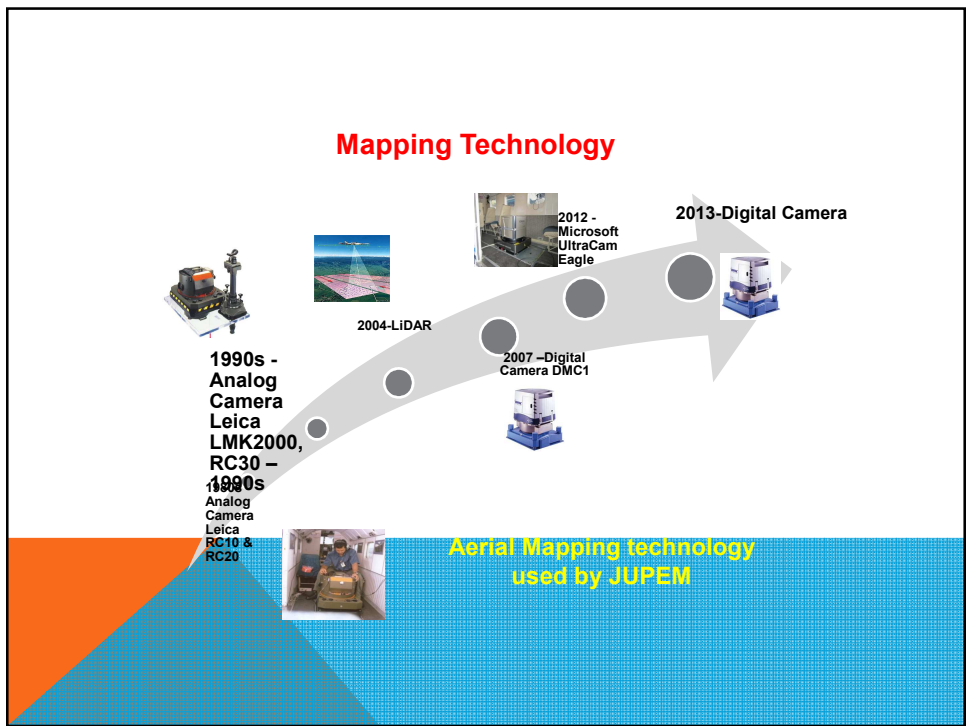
Mapping Technology

2013-Digital Camera

2012 - Microsoft UltraCam Eagle

2004-LiDAR

2007 –Digital Camera DMC1

1990s - Analog Camera Leica LMK2000, RC30 – 1990s

1980s Analog Camera Leica RC10 & RC20

Aerial Mapping technology used by JUPEM